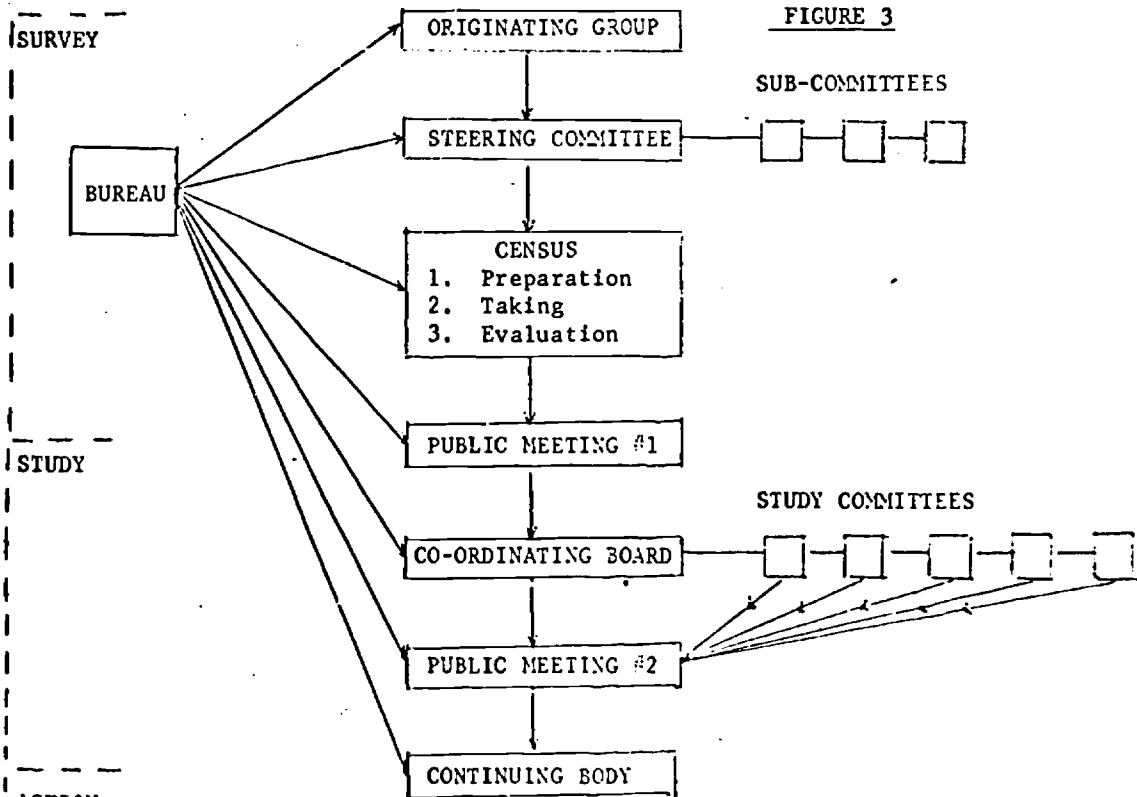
FIGURE 3

SURVEY

ORIGINATING GROUP

SUB-COMMITTEES

BUREAU

STEERING COMMITTEE

CENSUS
1. Preparation
2. Taking
3. Evaluation

PUBLIC MEETING #1

STUDY

STUDY COMMITTEES

CO-ORDINATING BOARD

PUBLIC MEETING #2

CONTINUING BODY

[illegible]